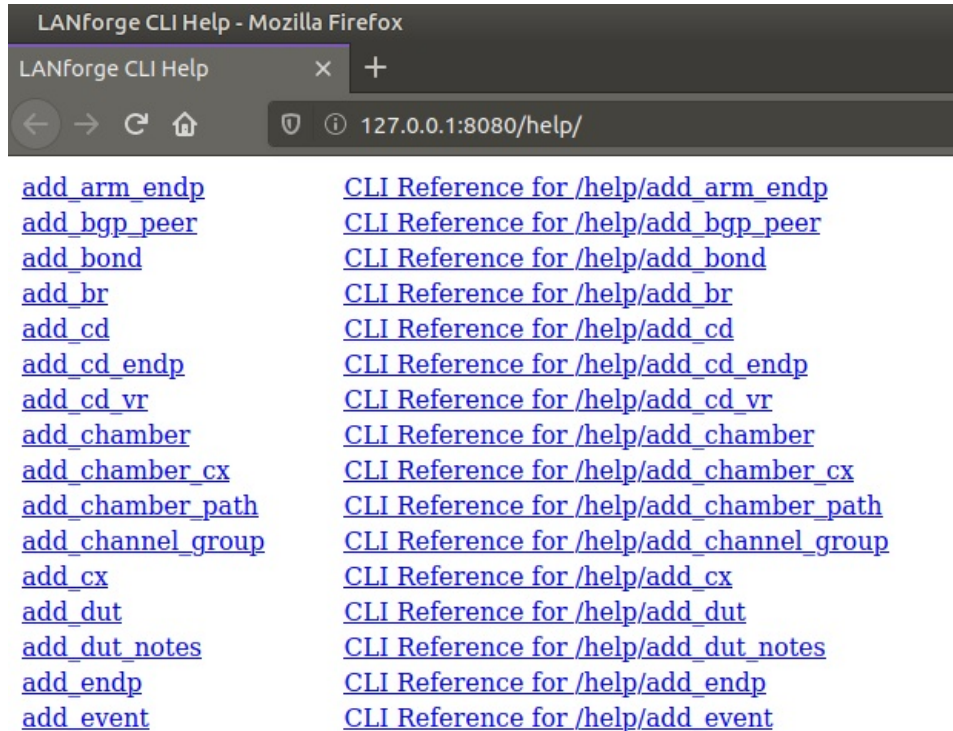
LANforge CLI Help - Mozilla Firefox

LANforge CLI Help ×  +

127.0.0.1:8080/help/

| | |
|---|---|
| add_arm_endp | CLI Reference for /help/add_arm_endp |
| add_bgp_peer | CLI Reference for /help/add_bgp_peer |
| add_bond | CLI Reference for /help/add_bond |
| add_br | CLI Reference for /help/add_br |
| add_cd | CLI Reference for /help/add_cd |
| add_cd_endp | CLI Reference for /help/add_cd_endp |
| add_cd_vr | CLI Reference for /help/add_cd_vr |
| add_chamber | CLI Reference for /help/add_chamber |
| add_chamber_cx | CLI Reference for /help/add_chamber_cx |
| add_chamber_path | CLI Reference for /help/add_chamber_path |
| add_channel_group | CLI Reference for /help/add_channel_group |
| add_cx | CLI Reference for /help/add_cx |
| add_dut | CLI Reference for /help/add_dut |
| add_dut_notes | CLI Reference for /help/add_dut_notes |
| add_endp | CLI Reference for /help/add_endp |
| add_event | CLI Reference for /help/add_event |